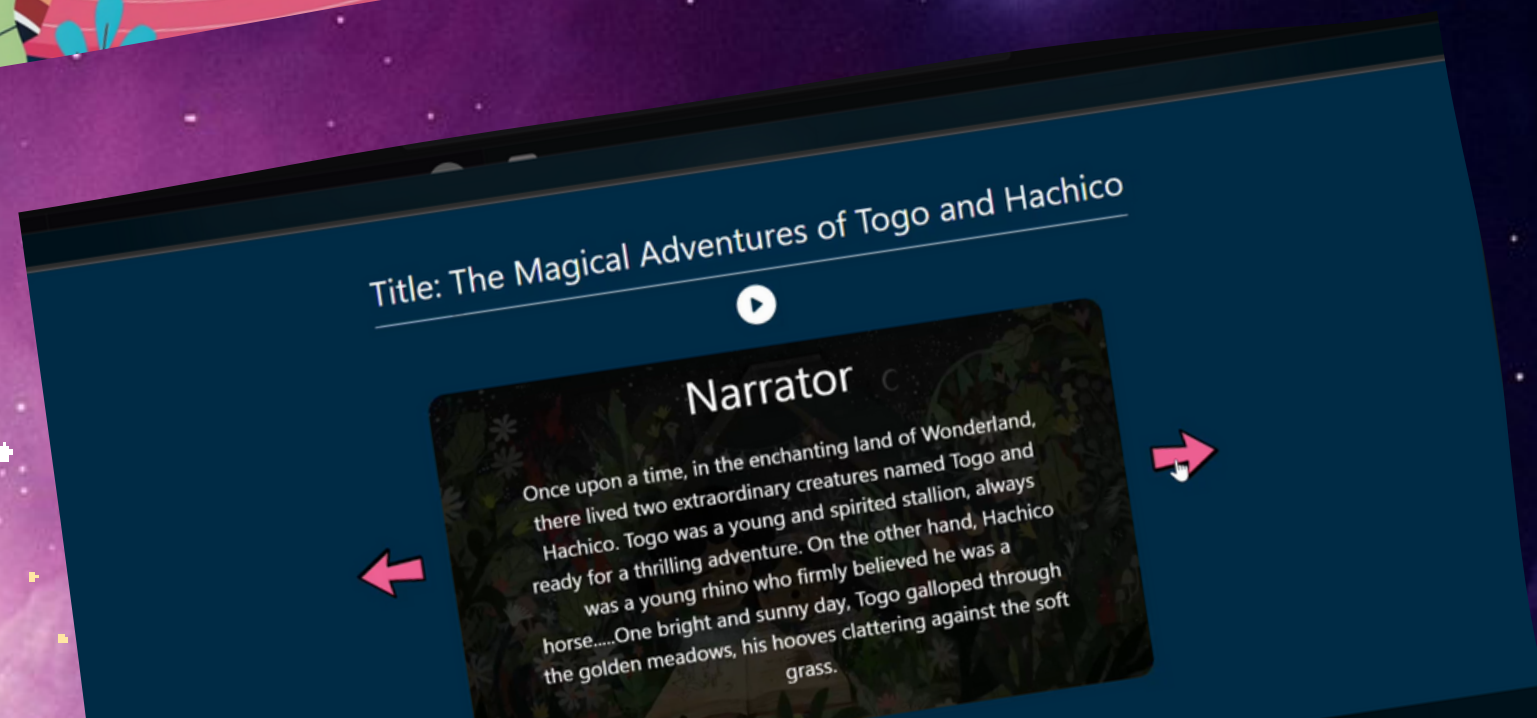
Title: The Magical Adventures of Togo and Hachico

Narrator

Once upon a time, in the enchanting land of Wonderland, there lived two extraordinary creatures named Togo and Hachico. Togo was a young and spirited stallion, always ready for a thrilling adventure. On the other hand, Hachico was a young rhino who firmly believed he was a horse.....One bright and sunny day, Togo galloped through the golden meadows, his hooves clattering against the soft grass.